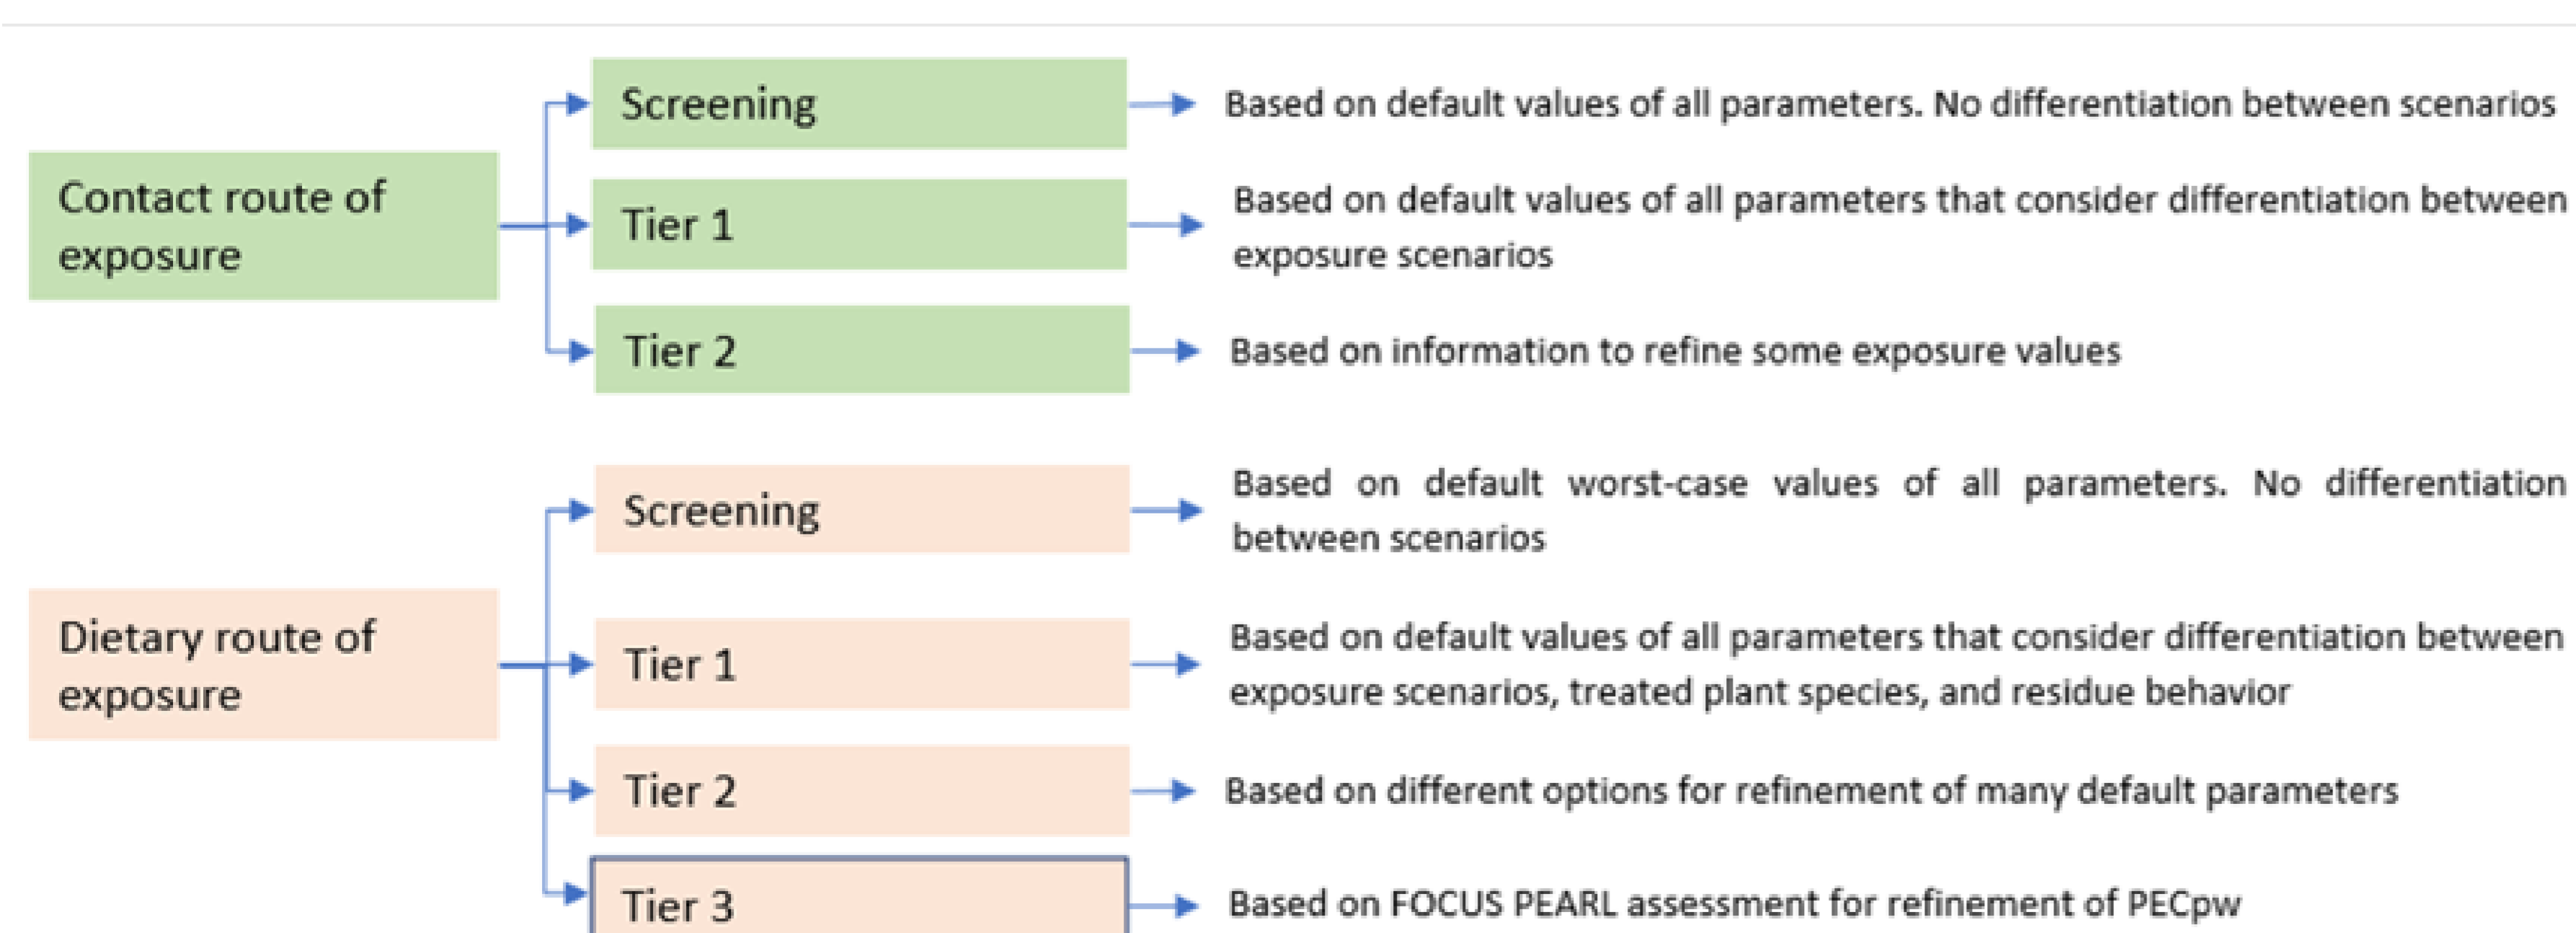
Contact route of exposure

Screening

Based on default values of all parameters. No differentiation between scenarios

Tier 1

Based on default values of all parameters that consider differentiation between exposure scenarios

Tier 2

Based on information to refine some exposure values

Dietary route of exposure

Screening

Based on default worst-case values of all parameters. No differentiation between scenarios

Tier 1

Based on default values of all parameters that consider differentiation between exposure scenarios, treated plant species, and residue behavior

Tier 2

Based on different options for refinement of many default parameters

Tier 3

Based on FOCUS PEARL assessment for refinement of PECpw